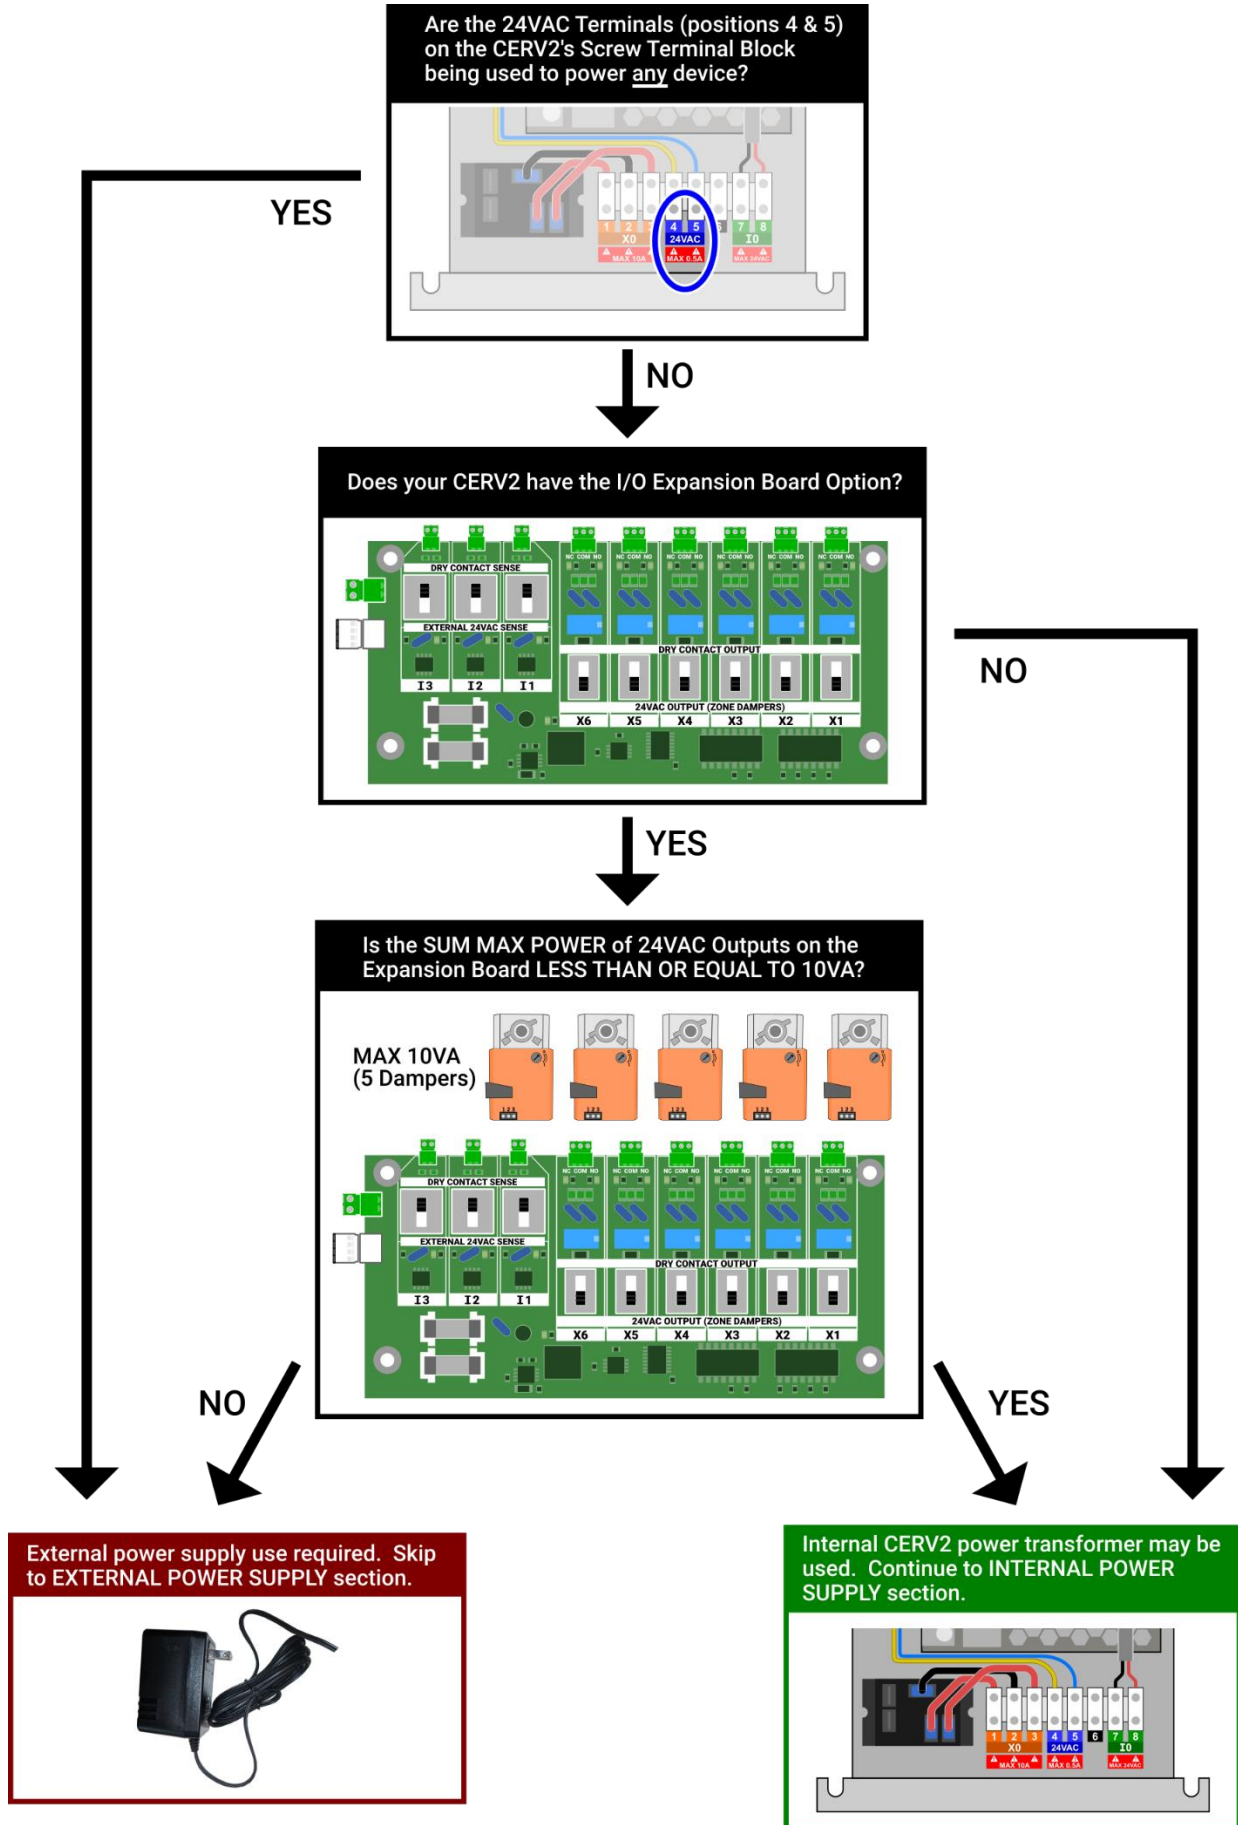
Are the 24VAC Terminals (positions 4 & 5) on the CERV2's Screw Terminal Block being used to power any device?

1 2 X0 MAX 10A 4 5 24VAC MAX 0.5A 7 8 I0 MAX 24VAC

YES

NO

Does your CERV2 have the I/O Expansion Board Option?

DRY CONTACT SENSE
EXTERNAL 24VAC SENSE
I3 I2 I1
NC COM NO
DRY CONTACT OUTPUT
24VAC OUTPUT (ZONE DAMPERS)
X6 X5 X4 X3 X2 X1

NO

YES

Is the SUM MAX POWER of 24VAC Outputs on the Expansion Board LESS THAN OR EQUAL TO 10VA?

MAX 10VA (5 Dampers)

DRY CONTACT SENSE
EXTERNAL 24VAC SENSE
I3 I2 I1
NC COM NO
DRY CONTACT OUTPUT
24VAC OUTPUT (ZONE DAMPERS)
X6 X5 X4 X3 X2 X1

NO

YES

External power supply use required. Skip to EXTERNAL POWER SUPPLY section.

Internal CERV2 power transformer may be used. Continue to INTERNAL POWER SUPPLY section.

1 2 3 X0 MAX 10A 4 5 24VAC MAX 0.5A 6 7 8 I0 MAX 24VAC